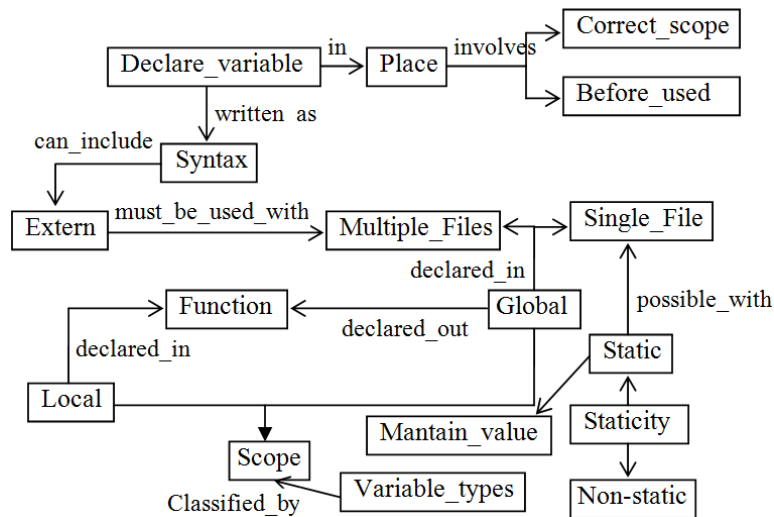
Declare_variable
in
Place
involves
Correct_scope
Before_used
written as
can_include
Syntax
Extern
must_be_used_with
Multiple_Files
Single_File
declared_in
Function
Global
possible_with
declared_out
declared_in
Static
Local
Mantain_value
Staticity
Scope
Variable_types
Classified_by
Non-static